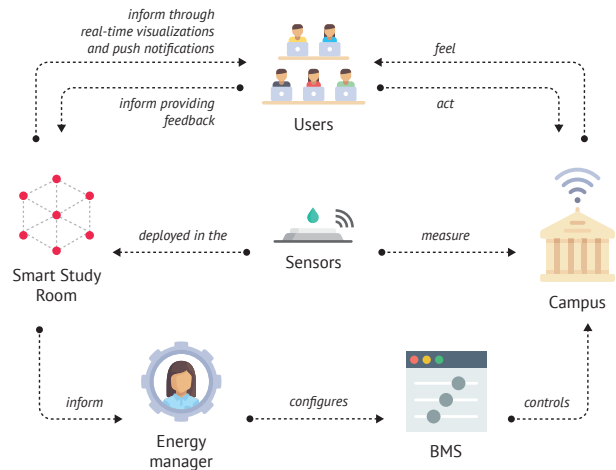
inform through real-time visualizations and push notifications

inform providing feedback

Users

feel

act

Smart Study Room

deployed in the

Sensors

measure

Campus

inform

Energy manager

configures

BMS

controls